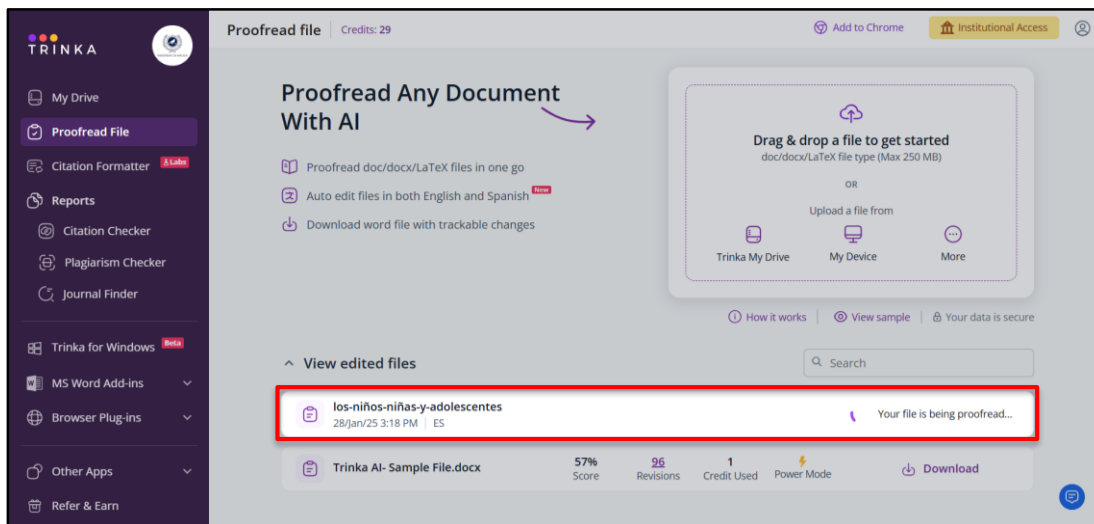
TRINKA

My Drive
Proofread File
Citation Formatter Labs
Reports
Citation Checker
Plagiarism Checker
Journal Finder
Trinka for Windows Beta
MS Word Add-ins
Browser Plug-ins
Other Apps
Refer & Earn

Proofread file | Credits: 29

Add to Chrome
Institutional Access

Proofread Any Document With AI

Proofread doc/docx/LaTeX files in one go
Auto edit files in both English and Spanish New
Download word file with trackable changes

Drag & drop a file to get started
doc/docx/LaTeX file type (Max 250 MB)
OR
Upload a file from
Trinka My Drive
My Device
More

How it works | View sample | Your data is secure

View edited files

Search

los-niños-niñas-y-adolescentes
28/Jan/25 3:18 PM | ES
Your file is being proofread...

Trinka AI- Sample File.docx
57% Score
96 Revisions
1 Credit Used
Power Mode
Download